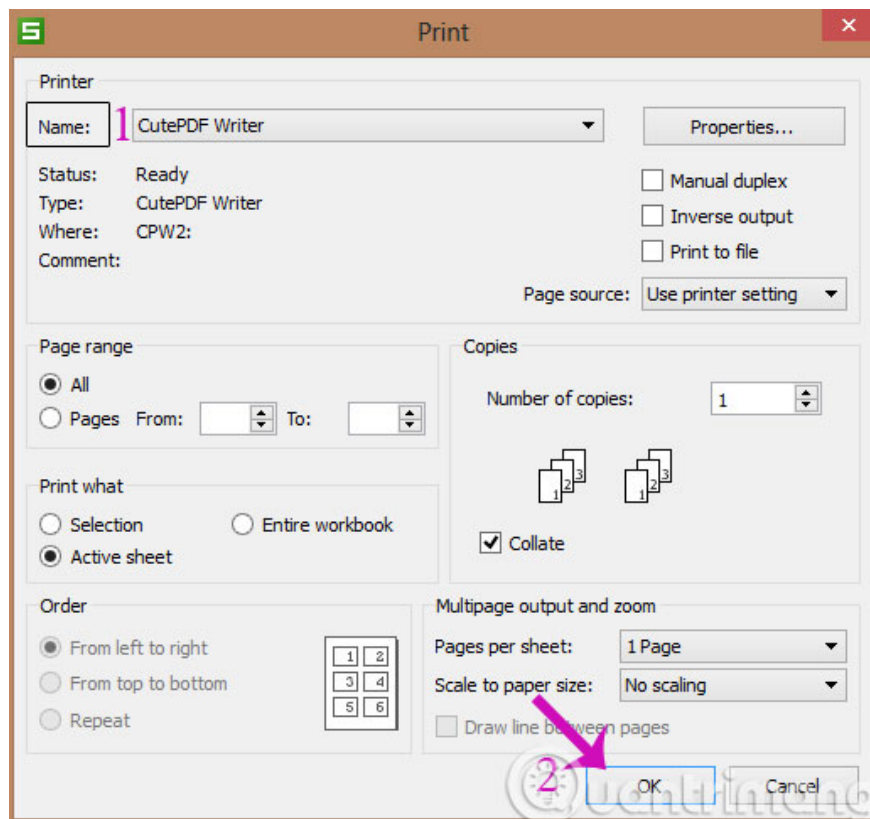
Print

Printer

Name: 1 CutePDF Writer

Properties...

Status: Ready
Type: CutePDF Writer
Where: CPW2:
Comment:

Manual duplex
Inverse output
Print to file

Page source: Use printer setting

Page range
All
Pages From: To:

Copies
Number of copies: 1

1 2 3 1 2 3

Collate

Print what
Selection
Entire workbook
Active sheet

Order
From left to right
From top to bottom
Repeat

1 2
3 4
5 6

Multipage output and zoom
Pages per sheet: 1 Page
Scale to paper size: No scaling
Draw line between pages

2 OK Cancel